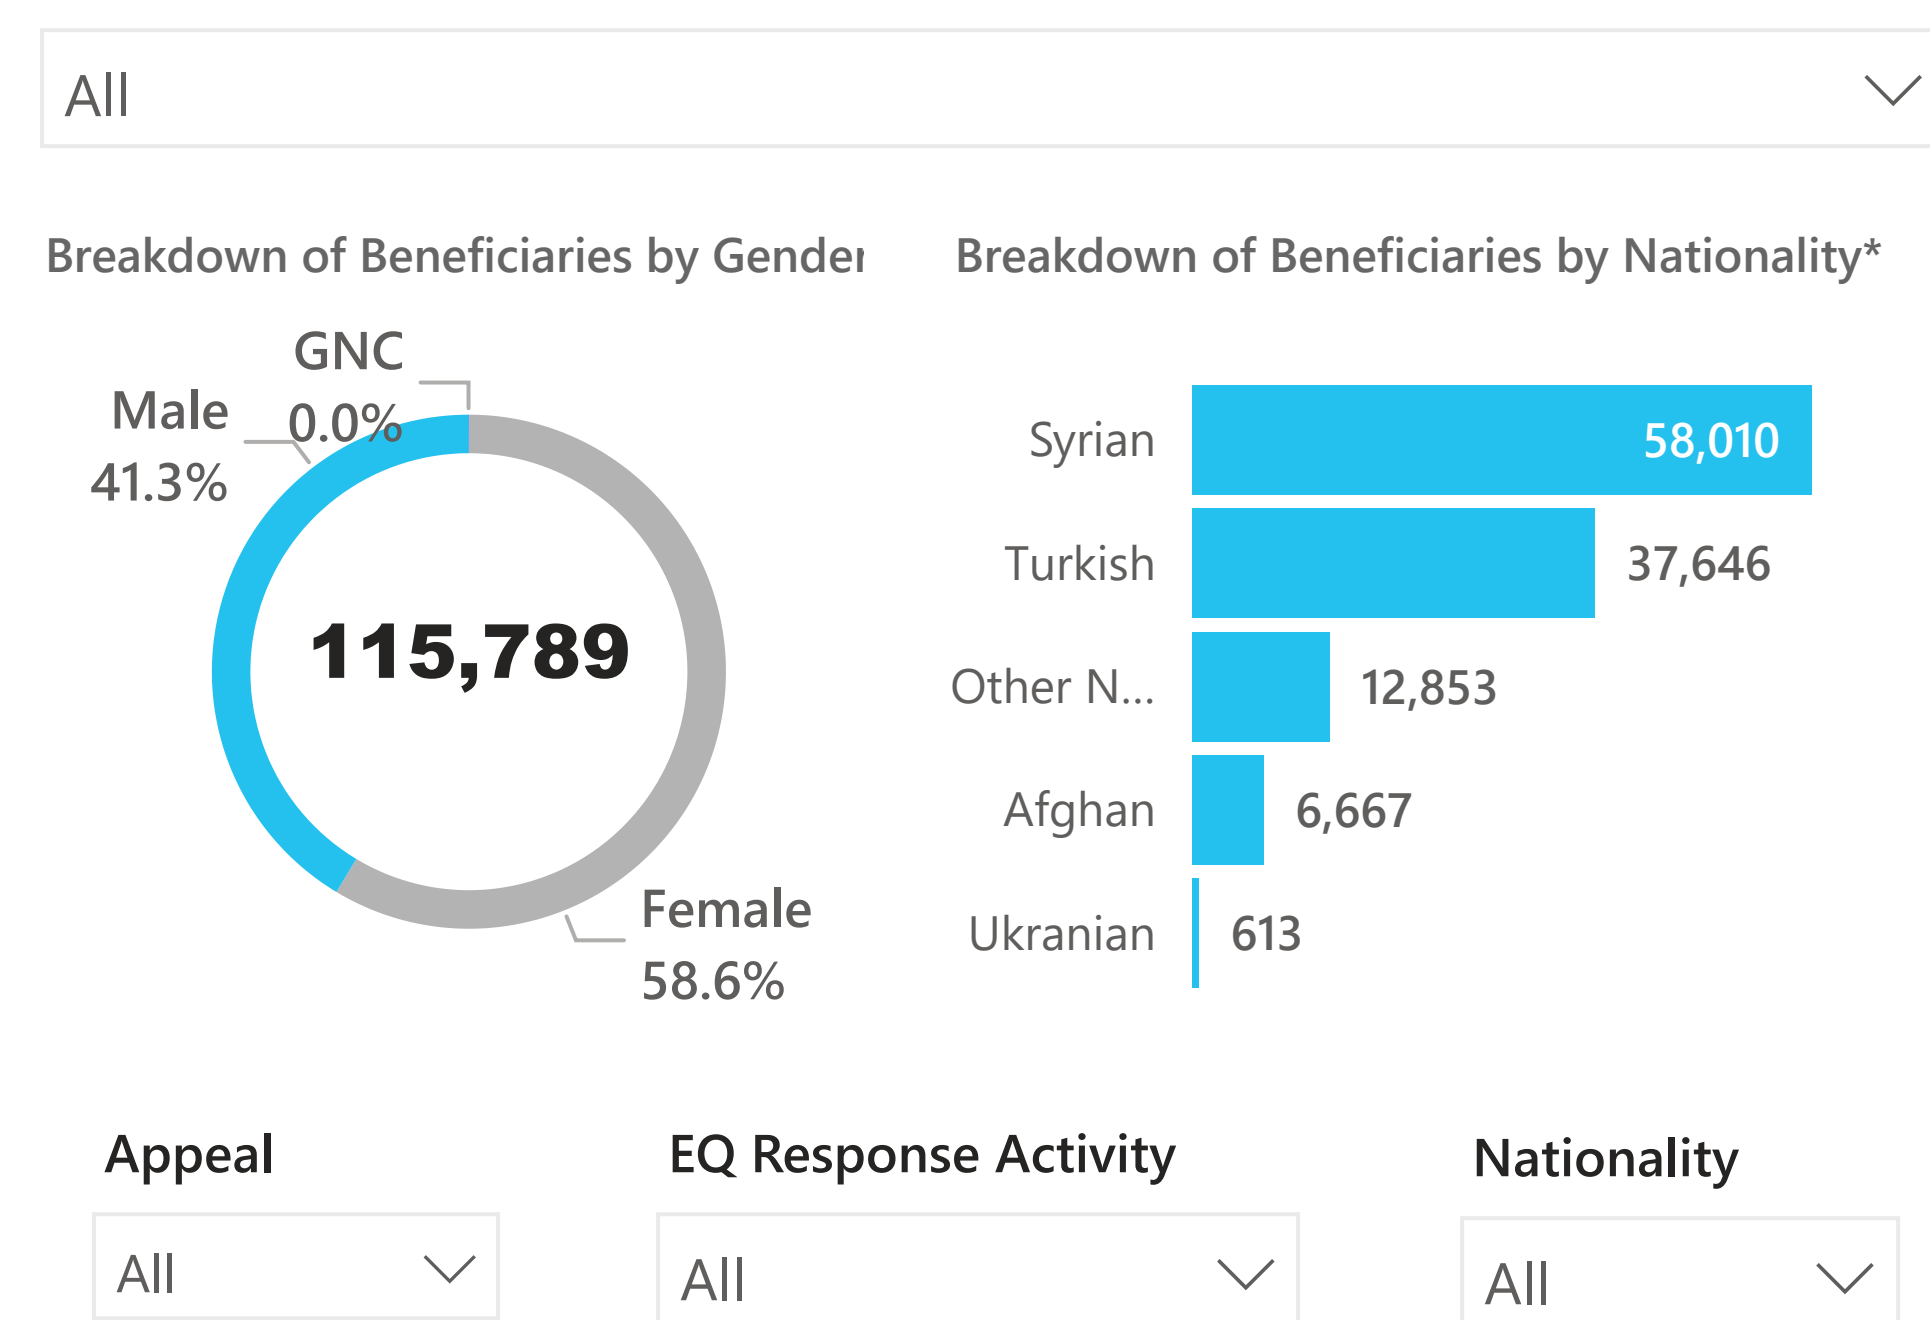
All

Breakdown of Beneficiaries by Gende

GNC 0.0%

Male 41.3%

115,789

Female 58.6%

Breakdown of Beneficiaries by Nationality*

| | |
|---|---|
| Syrian | 58,010 |
| Turkish | 37,646 |
| Other N... | 12,853 |
| Afghan | 6,667 |
| Ukranian | 613 |

Appeal

All

EQ Response Activity

All

Nationality

All